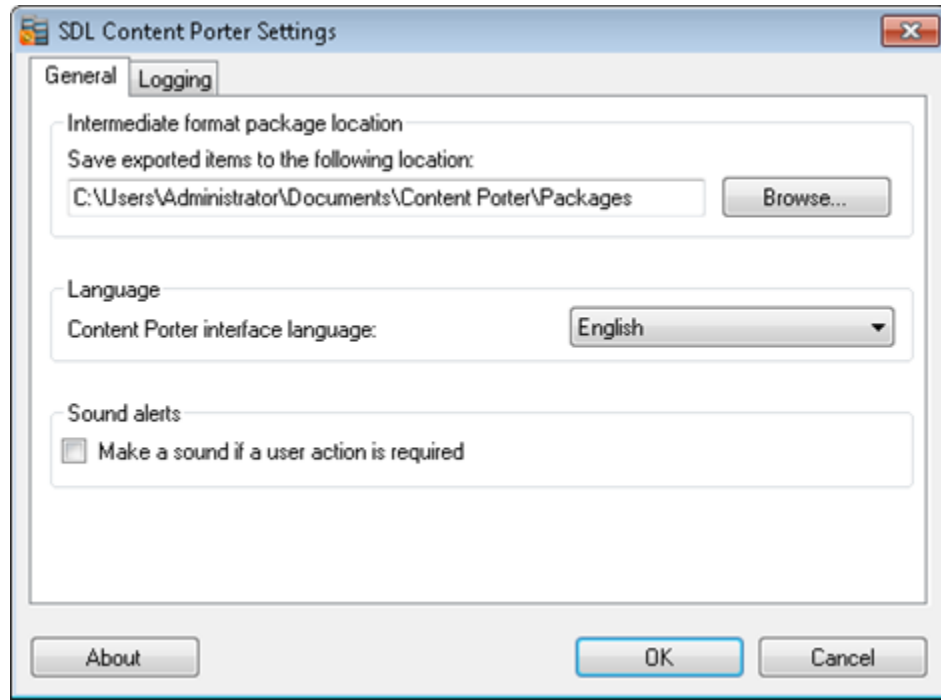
SDL Content Porter Settings

General | Logging

Intermediate format package location
Save exported items to the following location:
C:\Users\Administrator\Documents\Content Porter\Packages
Browse...

Language
Content Porter interface language:
English

Sound alerts
Make a sound if a user action is required

About
OK
Cancel